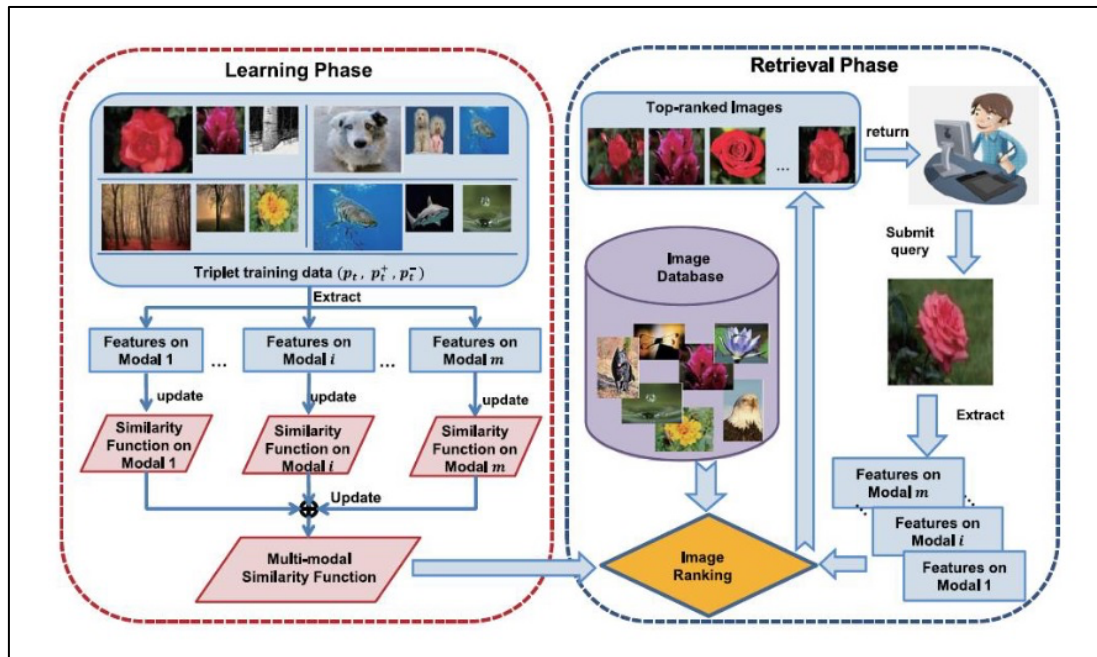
Learning Phase

Triplet training data $(p_t, p_t^+, p_t^-)$

Extract

Features on Modal 1

...

Features on Modal $i$

...

Features on Modal $m$

update

update

update

Similarity Function on Modal 1

Similarity Function on Modal $i$

Similarity Function on Modal $m$

Update

Multi-modal Similarity Function

Retrieval Phase

Top-ranked Images

...

return

Submit query

Image Database

Extract

Features on Modal $m$

Features on Modal $i$

Features on Modal 1

Image Ranking